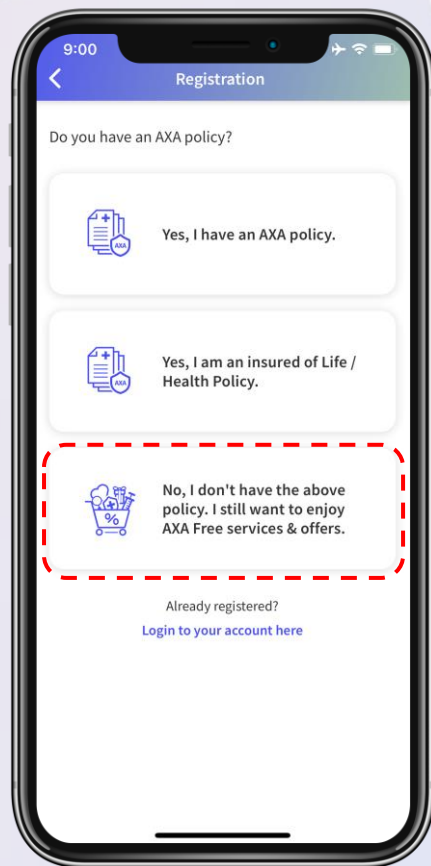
9:00

Registration

Do you have an AXA policy?

AXA

Yes, I have an AXA policy.

AXA

Yes, I am an insured of Life / Health Policy.

%

No, I don't have the above policy. I still want to enjoy AXA Free services & offers.

Already registered?

Login to your account here